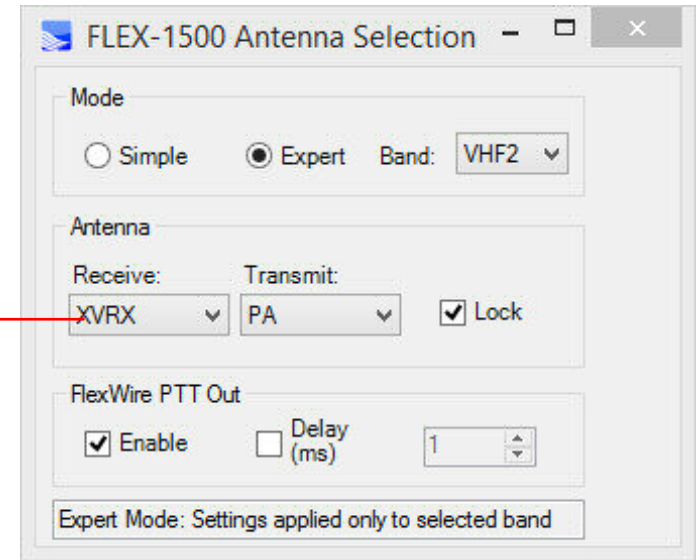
FLEX-1500 Antenna Selection

Mode

Simple

Expert

Band:

VHF2

Antenna

Receive:

Transmit:

XVRX

PA

Lock

FlexWire PTT Out

Enable

Delay (ms)

1

Expert Mode: Settings applied only to selected band